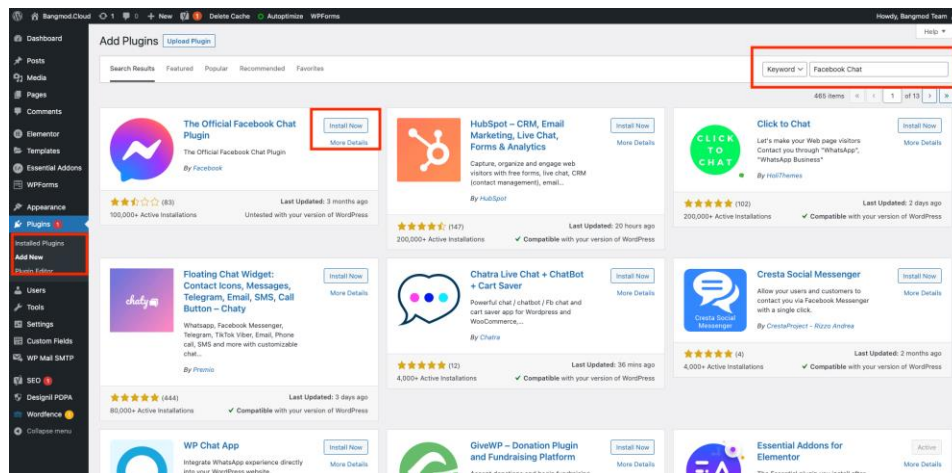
Bangmod.Cloud 1 0 + New 9 Delete Cache Autoptimize WPForms Howdy, Bangmod Team

Help ▾

Dashboard
Posts
Media
Pages
Comments
Elementor
Templates
Essential Addons
WPForms
Appearance
Plugins 1
Installed Plugins
Add New
Plugin Editor
Users
Tools
Settings
Custom Fields
WP Mail SMTP
SEO 9
Designil PDPA
Wordfence
Collapse menu

Add Plugins Upload Plugin

Search Results Featured Popular Recommended Favorites

Keyword ∨ Facebook Chat

465 items « ‹ 1 of 13 › »

The Official Facebook Chat Plugin
The Official Facebook Chat Plugin
By Facebook
Install Now
More Details
(83)
100,000+ Active Installations
Last Updated: 3 months ago
Untested with your version of WordPress

HubSpot – CRM, Email Marketing, Live Chat, Forms & Analytics
Capture, organize and engage web visitors with free forms, live chat, CRM (contact management), email...
By HubSpot
Install Now
More Details
(147)
200,000+ Active Installations
Last Updated: 20 hours ago
✔ Compatible with your version of WordPress

Click to Chat
Let's make your Web page visitors Contact you through "WhatsApp", "WhatsApp Business"
By HoliThemes
Install Now
More Details
(102)
200,000+ Active Installations
Last Updated: 2 days ago
✔ Compatible with your version of WordPress

Floating Chat Widget: Contact Icons, Messages, Telegram, Email, SMS, Call Button – Chaty
Whatsapp, Facebook Messenger, Telegram, TikTok Viber, Email, Phone call, SMS and more with customizable chat...
By Premio
Install Now
More Details
(444)
80,000+ Active Installations
Last Updated: 3 days ago
✔ Compatible with your version of WordPress

Chatra Live Chat + ChatBot + Cart Saver
Powerful chat / chatbot / Fb chat and cart saver app for Wordpress and WooCommerce,...
By Chatra
Install Now
More Details
(12)
4,000+ Active Installations
Last Updated: 36 mins ago
✔ Compatible with your version of WordPress

Cresta Social Messenger
Allow your users and customers to contact you via Facebook Messenger with a single click.
By CrestaProject - Rizzo Andrea
Install Now
More Details
(4)
4,000+ Active Installations
Last Updated: 2 months ago
✔ Compatible with your version of WordPress

WP Chat App
Integrate WhatsApp experience directly into your WordPress website.
Install Now
More Details

GiveWP – Donation Plugin and Fundraising Platform
Install Now
More Details

Essential Addons for Elementor
Active
More Details